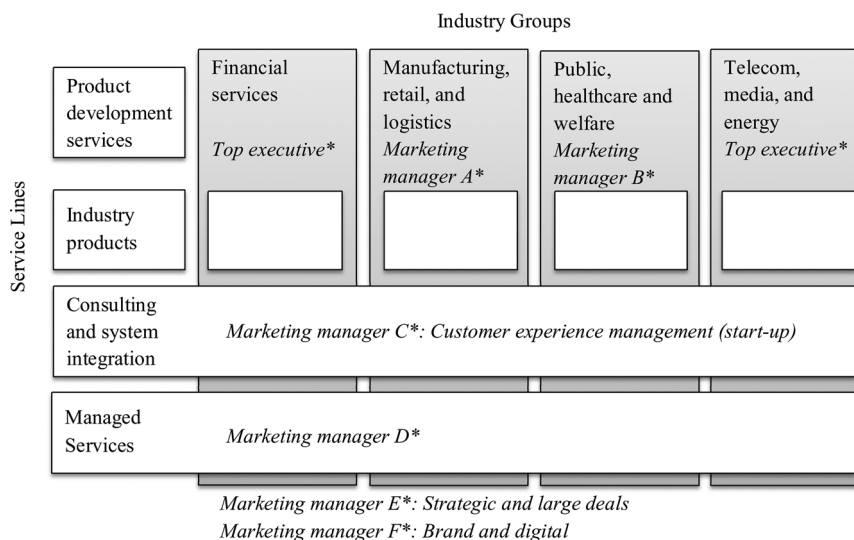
Industry Groups

Service Lines

Product development services

Industry products

Consulting and system integration

Managed Services

Financial services
*Top executive**

Manufacturing, retail, and logistics
*Marketing manager A**

Public, healthcare and welfare
*Marketing manager B**

Telecom, media, and energy
*Top executive**

*Marketing manager C*: Customer experience management (start-up)*

*Marketing manager D**

*Marketing manager E*: Strategic and large deals*
*Marketing manager F*: Brand and digital*